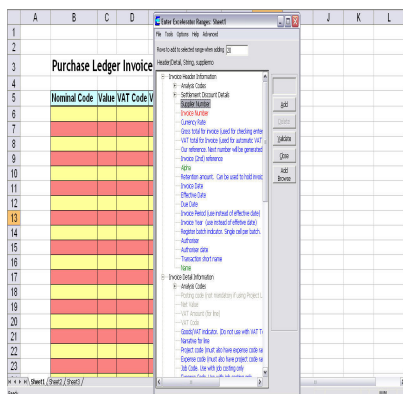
A B C D J K L

1
2
3 Purchase Ledger Invoice
4
5 Nominal Code | Value | VAT Code | V
6
7
8
9
10
11
12
13
14
15
16
17
18
19
20
21
22
23

Sheet1 / Sheet2 / Sheet3 /

Enter Excelerator Ranges: Sheet1
File Tools Options Help Advanced
Rows to add to selected range when adding 20
Header,Detail, String, supplemo

Invoice Header Information
Analysis Codes
Settlement Discount Details
Supplier Number
Invoice Number
Currency Rate
Gross total for invoice (used for checking entere
VAT total for invoice (used for automatic VAT
Our reference. Next number will be generated
Invoice (2nd) reference
Alpha
Retention amount. Can be used to hold invoic
Invoice Date
Effective Date
Due Date
Invoice Period (use instead of effective date)
Invoice Year (use instead of effective date)
Register batch indicator. Single cell per batch.
Authoriser
Authoriser date
Transaction short name
Name
Invoice Detail Information
Analysis Codes
Posting code (not mandatory if using Project c
Net Value
VAT Amount (for line)
VAT Code
Goods/VAT indicator. (Do not use with VAT T
Narrative for line
Project code (must also have expense code se
Expense code (must also have project code se
Job Code. Use with job costing only
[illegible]

Add
Delete
Validate
Close
Add Browse